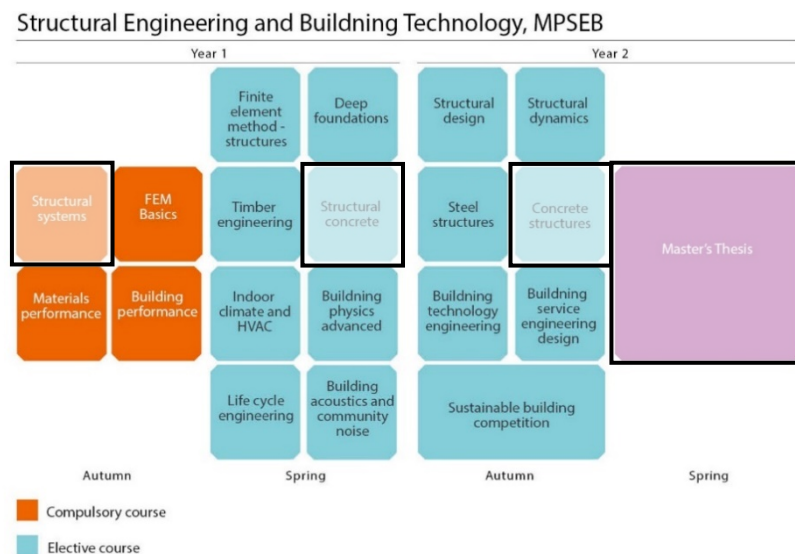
Structural Engineering and Building Technology, MPSEB

Year 1

Year 2

Finite element method - structures

Deep foundations

Structural design

Structural dynamics

Structural systems

FEM Basics

Timber engineering

Structural concrete

Steel structures

Concrete structures

Master's Thesis

Materials performance

Building performance

Indoor climate and HVAC

Buildning physics advanced

Buildning technology engineering

Buildning service engineering design

Life cycle engineering

Building acoustics and community noise

Sustainable building competition

Autumn

Spring

Autumn

Spring

Compulsory course

Elective course